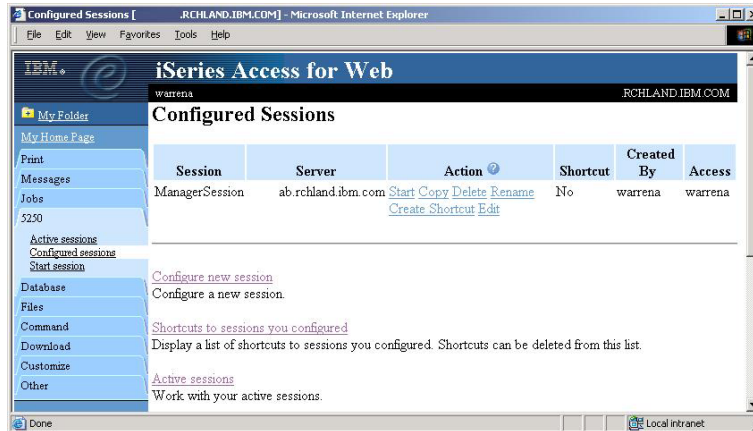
Configured Sessions [ .RCHLAND.IBM.COM] - Microsoft Internet Explorer

File Edit View Favorites Tools Help

IBM.

iSeries Access for Web

warrena .RCHLAND.IBM.COM

My Folder
My Home Page
Print
Messages
Jobs
5250
Active sessions
Configured sessions
Start session
Database
Files
Command
Download
Customize
Other

Configured Sessions

| Session | Server | Action | Shortcut | Created By | Access |
|---|---|---|---|---|---|
| ManagerSession | ab.rchland.ibm.com | Start Copy Delete Rename Create Shortcut Edit | No | warrena | warrena |

Configure new session
Configure a new session.

Shortcuts to sessions you configured
Display a list of shortcuts to sessions you configured. Shortcuts can be deleted from this list.

Active sessions
Work with your active sessions.

Done

Local intranet